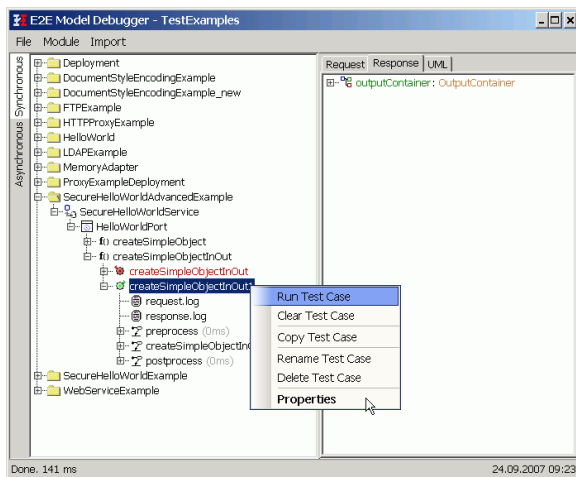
E2E Model Debugger - TestExamples

File Module Import

Synchronous
Asynchronous

Deployment
DocumentStyleEncodingExample
DocumentStyleEncodingExample_new
FTPExample
HTTPProxyExample
HelloWorld
LDAPExample
MemoryAdapter
ProxyExampleDeployment
SecureHelloWorldAdvancedExample
SecureHelloWorldService
HelloWorldPort
f() createSimpleObject
f() createSimpleObjectInOut
createSimpleObjectInOut
createSimpleObjectInOut1
request.log
response.log
preprocess (0ms)
createSimpleObjectInO
postprocess (0ms)
SecureHelloWorldExample
WebServiceExample

Run Test Case
Clear Test Case
Copy Test Case
Rename Test Case
Delete Test Case
Properties

Request Response UML

outputContainer: OutputContainer

Done. 141 ms

24.09.2007 09:23